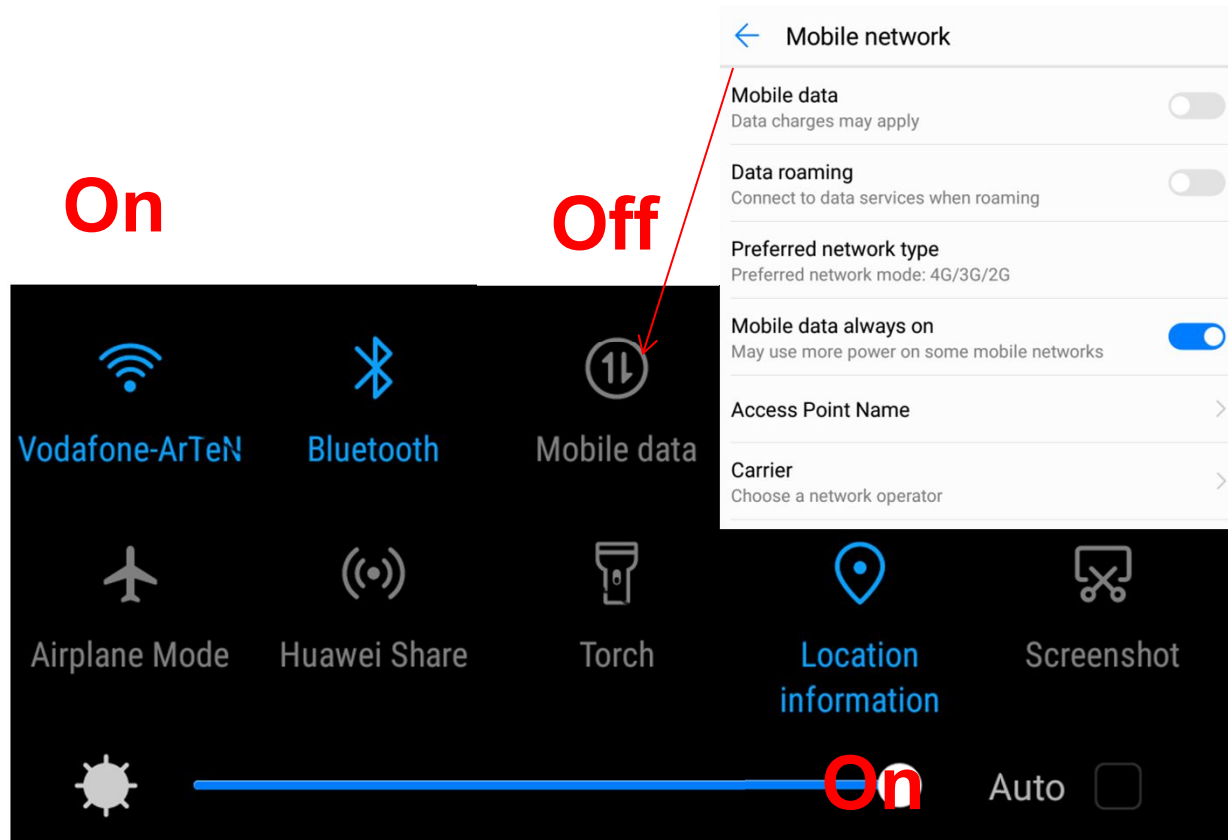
On

Off

Mobile network

Mobile data
Data charges may apply

Data roaming
Connect to data services when roaming

Preferred network type
Preferred network mode: 4G/3G/2G

Mobile data always on
May use more power on some mobile networks

Access Point Name

Carrier
Choose a network operator

Vodafone-ArTeN

Bluetooth

Mobile data

Airplane Mode

Huawei Share

Torch

Location information

Screenshot

On

Auto